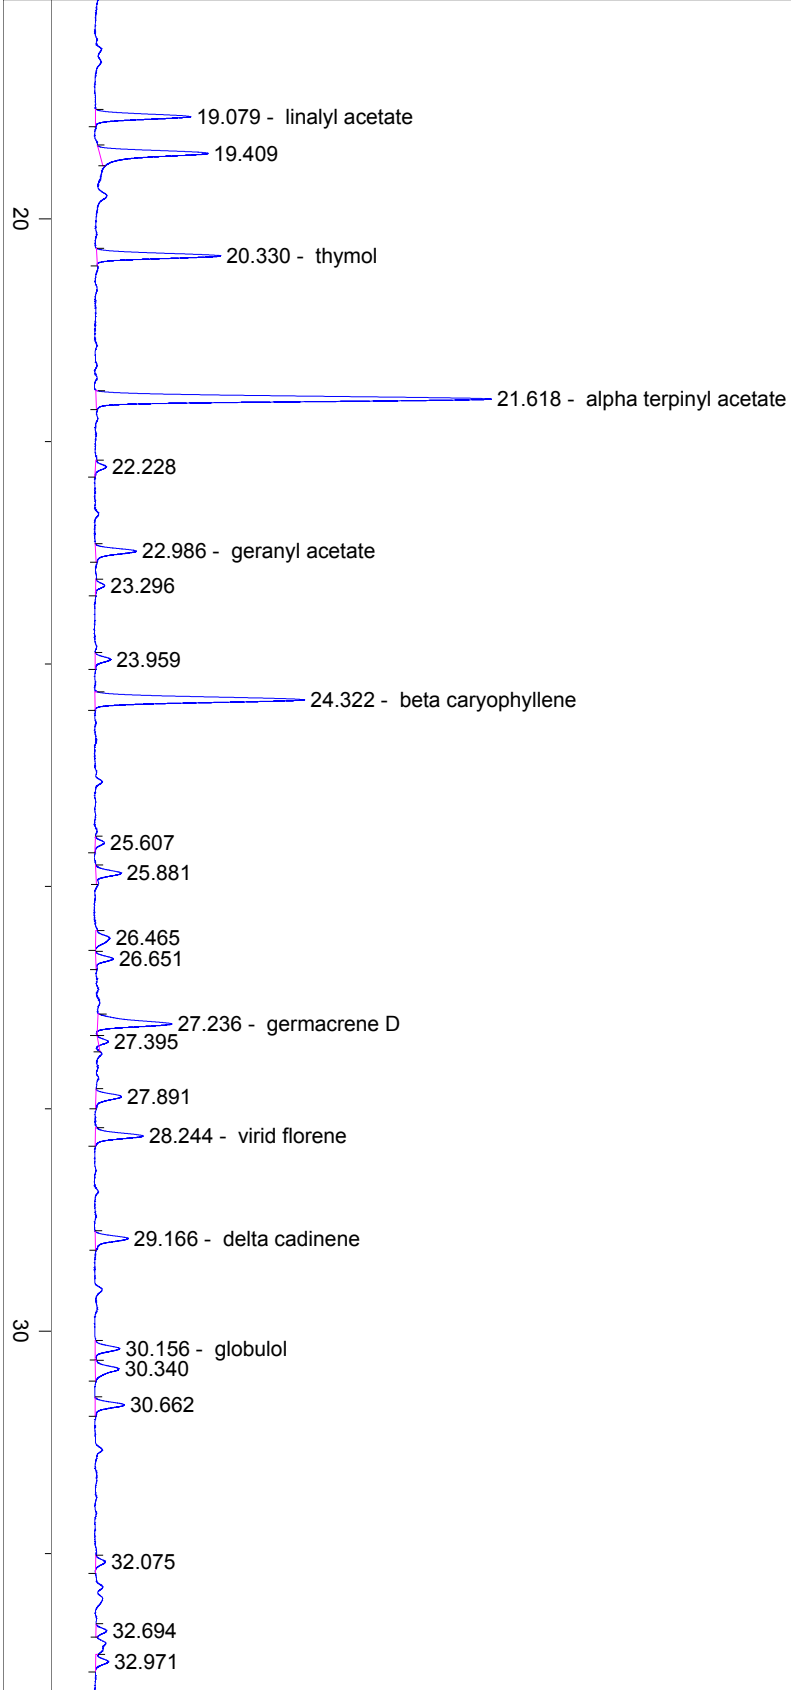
19.079 - linalyl acetate
19.409
20
20.330 - thymol
21.618 - alpha terpinyl acetate
22.228
22.986 - geranyl acetate
23.296
23.959
24.322 - beta caryophyllene
25.607
25.881
26.465
26.651
27.236 - germacrene D
27.395
27.891
28.244 - virid florene
29.166 - delta cadinene
30
30.156 - globulol
30.340
30.662
32.075
32.694
32.971